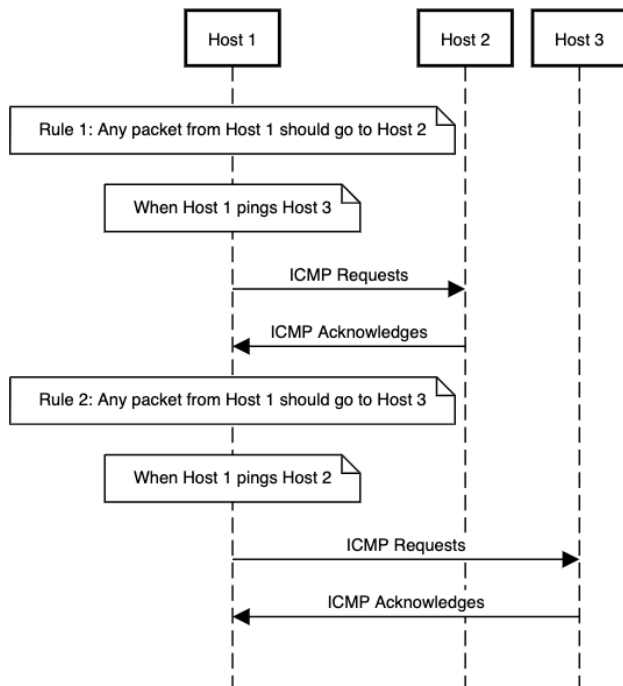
Host 1

Host 2

Host 3

Rule 1: Any packet from Host 1 should go to Host 2

When Host 1 pings Host 3

ICMP Requests

ICMP Acknowledges

Rule 2: Any packet from Host 1 should go to Host 3

When Host 1 pings Host 2

ICMP Requests

ICMP Acknowledges